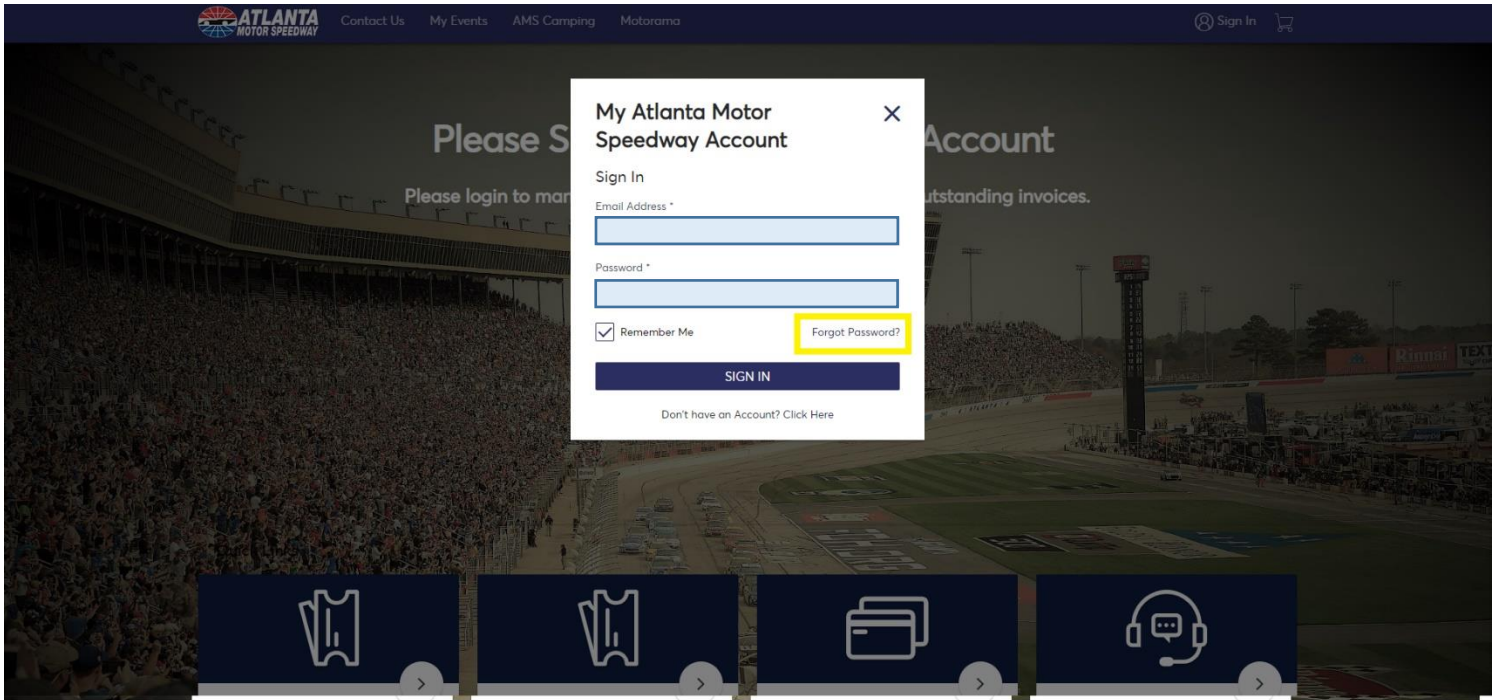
ATLANTA MOTOR SPEEDWAY Contact Us My Events AMS Camping Motorama

Sign In

Please S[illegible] Account

Please login to mar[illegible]utstanding invoices.

My Atlanta Motor Speedway Account

×

Sign In

Email Address *

Password *

Remember Me

Forgot Password?

SIGN IN

Don't have an Account? Click Here

Rinnai

TEXT